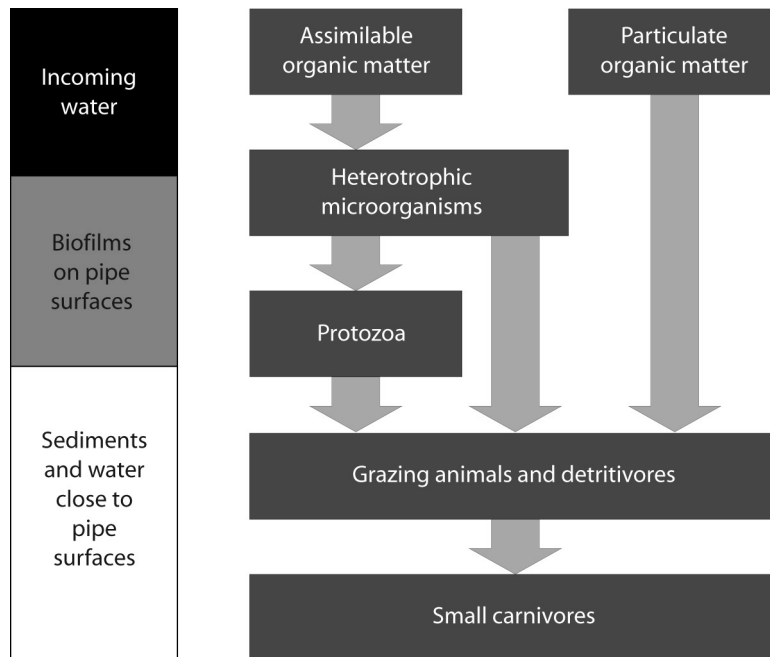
Incoming water

Biofilms on pipe surfaces

Sediments and water close to pipe surfaces

Assimilable organic matter

Particulate organic matter

Heterotrophic microorganisms

Protozoa

Grazing animals and detritivores

Small carnivores